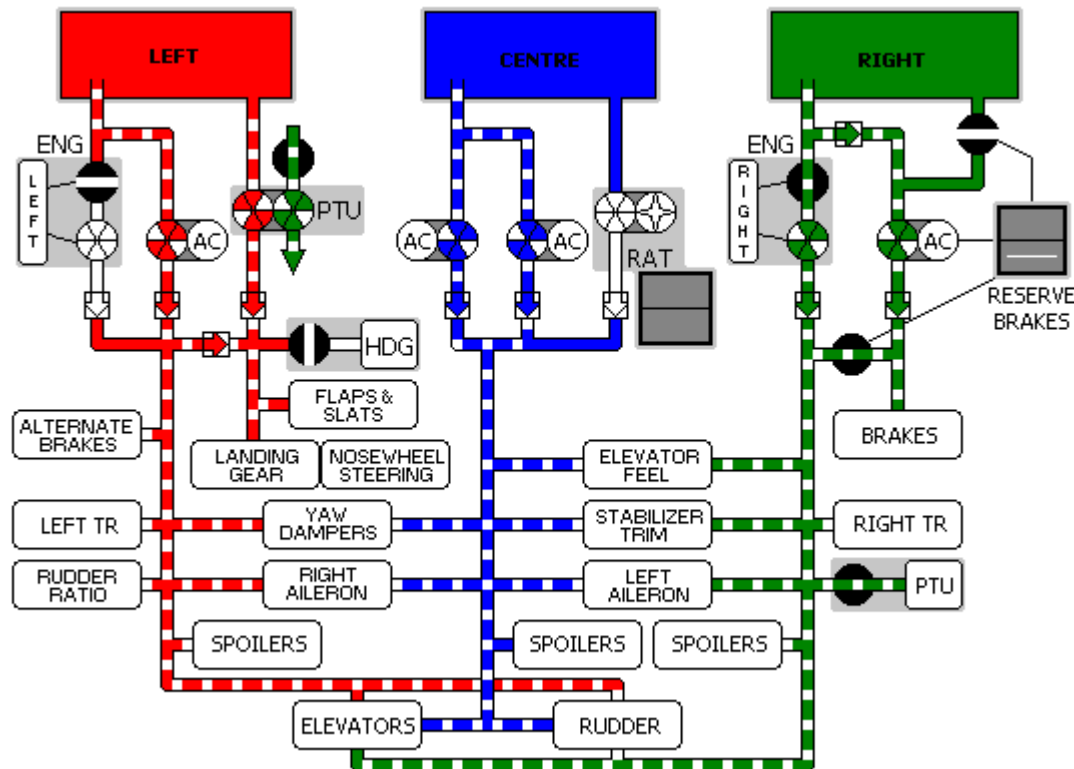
LEFT

CENTRE

RIGHT

ENG

LEFT

AC

PTU

AC

AC

RAT

ENG

RIGHT

AC

RESERVE BRAKES

HDG

FLAPS & SLATS

ALTERNATE BRAKES

LANDING GEAR

NOSEWHEEL STEERING

BRAKES

ELEVATOR FEEL

LEFT TR

YAW DAMPERS

STABILIZER TRIM

RIGHT TR

RUDDER RATIO

RIGHT AILERON

LEFT AILERON

PTU

SPOILERS

SPOILERS

SPOILERS

ELEVATORS

RUDDER